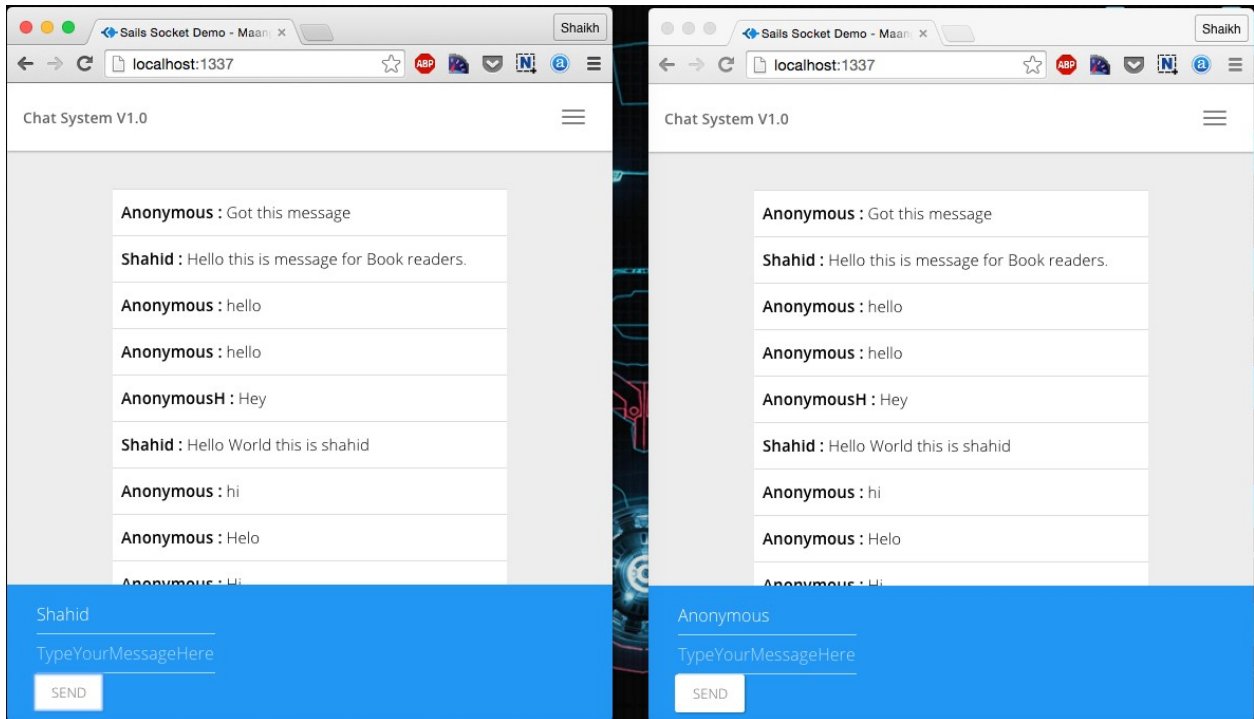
Sails Socket Demo - Maan ×
Shaikh
localhost:1337
ABP
N
a
Chat System V1.0

Anonymous : Got this message

Shahid : Hello this is message for Book readers.

Anonymous : hello

Anonymous : hello

AnonymousH : Hey

Shahid : Hello World this is shahid

Anonymous : hi

Anonymous : Helo

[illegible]

Shahid
TypeYourMessageHere
SEND

Sails Socket Demo - Maan ×
Shaikh
localhost:1337
ABP
N
a
Chat System V1.0

Anonymous : Got this message

Shahid : Hello this is message for Book readers.

Anonymous : hello

Anonymous : hello

AnonymousH : Hey

Shahid : Hello World this is shahid

Anonymous : hi

Anonymous : Helo

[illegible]

Anonymous
TypeYourMessageHere
SEND